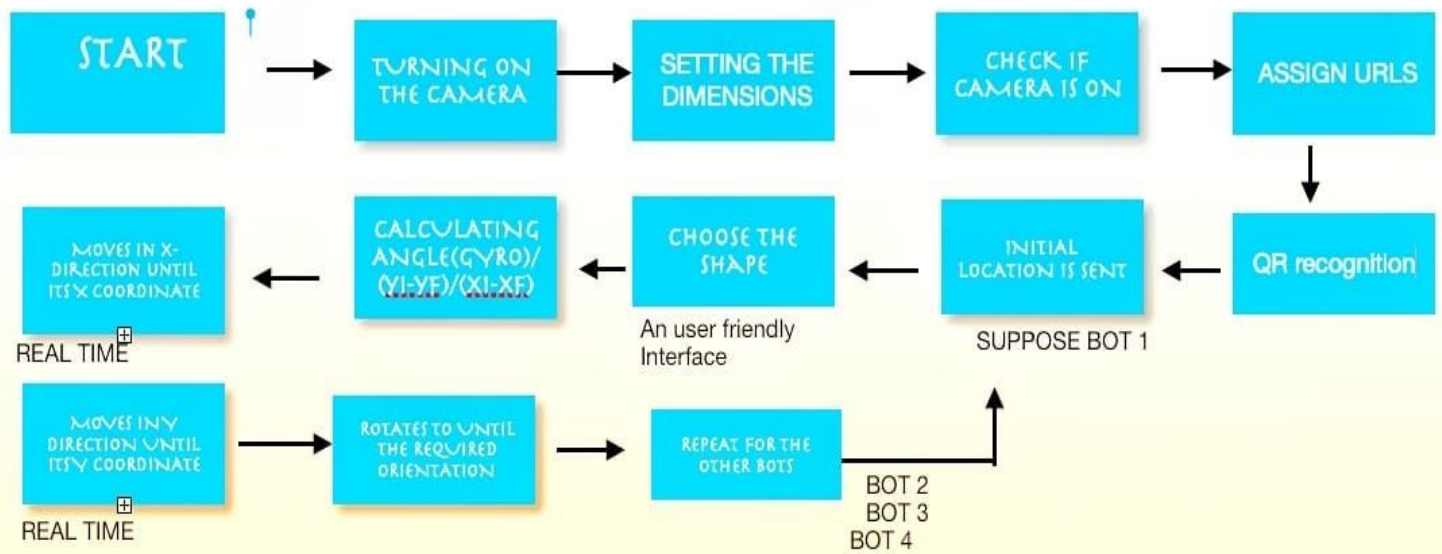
START

TURNING ON THE CAMERA

SETTING THE DIMENSIONS

CHECK IF CAMERA IS ON

ASSIGN URLS

QR recognition

INITIAL LOCATION IS SENT

SUPPOSE BOT 1

CHOOSE THE SHAPE

An user friendly Interface

CALCULATING ANGLE(GYRO)/(YI-YF)/(XI-XF)

MOVES IN X-DIRECTION UNTIL ITS X COORDINATE

REAL TIME

MOVES IN Y DIRECTION UNTIL ITS Y COORDINATE

REAL TIME

ROTATES TO UNTIL THE REQUIRED ORIENTATION

REPEAT FOR THE OTHER BOTS

BOT 2
BOT 3
BOT 4